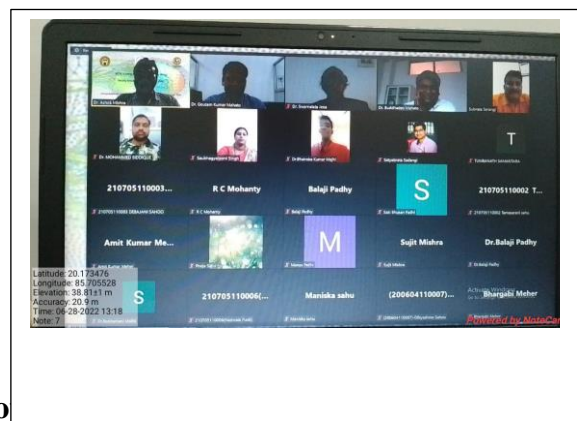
Dr. Ashok Mishra
Dr. Goutam Kumar Mahato
Dr. Soumyadip Jena
Dr. Buddhadev Satpathy
Sumeet Swarup

Dr. MOHAMMED SIDDIQUE
Baishnapriyam Singh
Dr. Bhawaka Kumar Nayak
Satyabrata Sahangi
Tulsiprasad Jamuna Sahu
T

210705110003...
R C Mohanty
Balaji Padhy
S
210705110002 T...

210705110003 DEBARANI SAHOO
R C Mohanty
Balaji Padhy
Sasi Bhusan Rath
210705110002 Tamparani sahu

Amit Kumar Me...
M
Sujit Mishra
Dr.Balaji Padhy

Amit Kumar Meher
Pooja Sahu
Manas Sethi
Sujit Mishra
Dr.Balaji Padhy

Latitude: 20.173476
Longitude: 85.705528
Elevation: 38.81±1 m
Accuracy: 20.9 m
Time: 06-28-2022 13:18
Note: 7

S
210705110006(...
Maniska sahu
(200604110007)...
Bhargabi Meher

Activate Windows
Powered by NoteCam